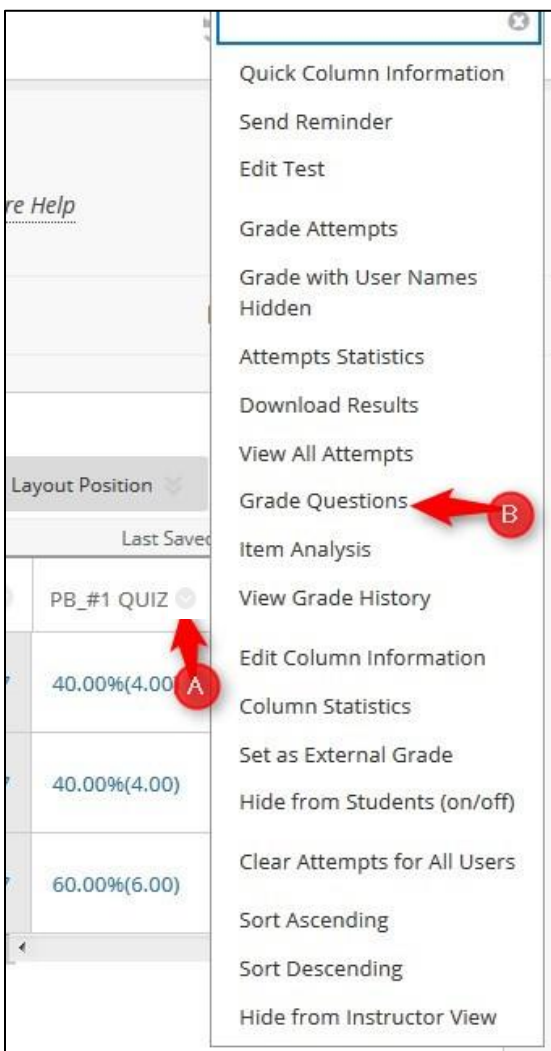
re Help

Layout Position

Last Saved

PB_#1 QUIZ

40.00%(4.00

A

40.00%(4.00)

60.00%(6.00)

Quick Column Information

Send Reminder

Edit Test

Grade Attempts

Grade with User Names Hidden

Attempts Statistics

Download Results

View All Attempts

Grade Questions

B

Item Analysis

View Grade History

Edit Column Information

Column Statistics

Set as External Grade

Hide from Students (on/off)

Clear Attempts for All Users

Sort Ascending

Sort Descending

Hide from Instructor View